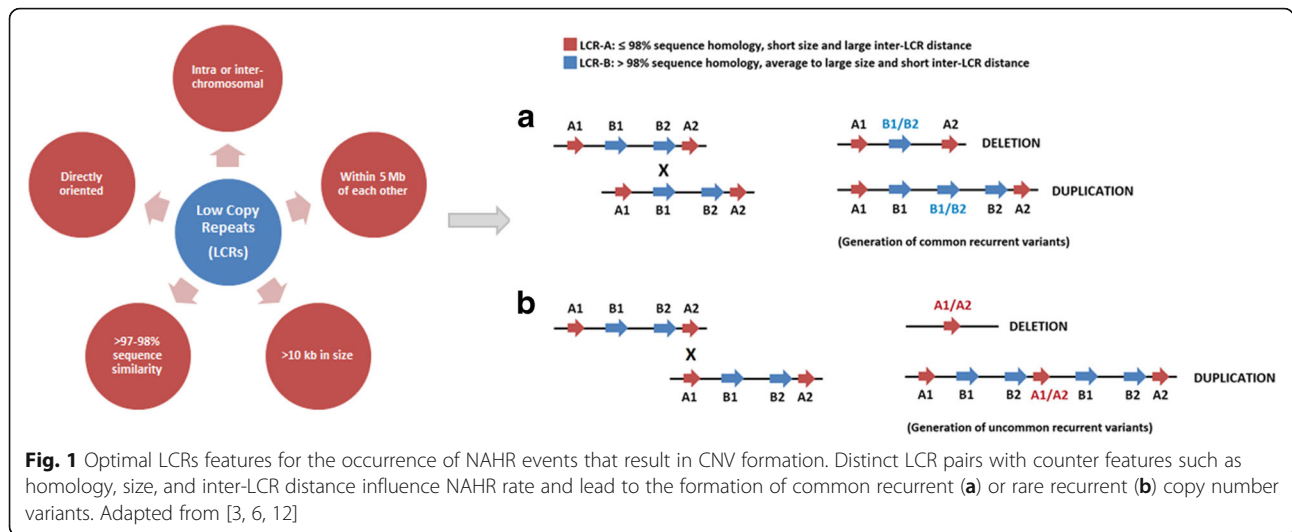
Intra or inter-chromosomal

Directly oriented

Low Copy Repeats (LCRs)

Within 5 Mb of each other

>97-98% sequence similarity

>10 kb in size

LCR-A: ≤ 98% sequence homology, short size and large inter-LCR distance
LCR-B: > 98% sequence homology, average to large size and short inter-LCR distance

a

A1 B1 B2 A2

X

A1 B1 B2 A2

A1 B1/B2 A2 DELETION

A1 B1 B1/B2 B2 A2 DUPLICATION

(Generation of common recurrent variants)

b

A1 B1 B2 A2

X

A1 B1 B2 A2

A1/A2 DELETION

A1 B1 B2 A1/A2 B1 B2 A2 DUPLICATION

(Generation of uncommon recurrent variants)

**Fig. 1** Optimal LCRs features for the occurrence of NAHR events that result in CNV formation. Distinct LCR pairs with counter features such as homology, size, and inter-LCR distance influence NAHR rate and lead to the formation of common recurrent (**a**) or rare recurrent (**b**) copy number variants. Adapted from [3, 6, 12]